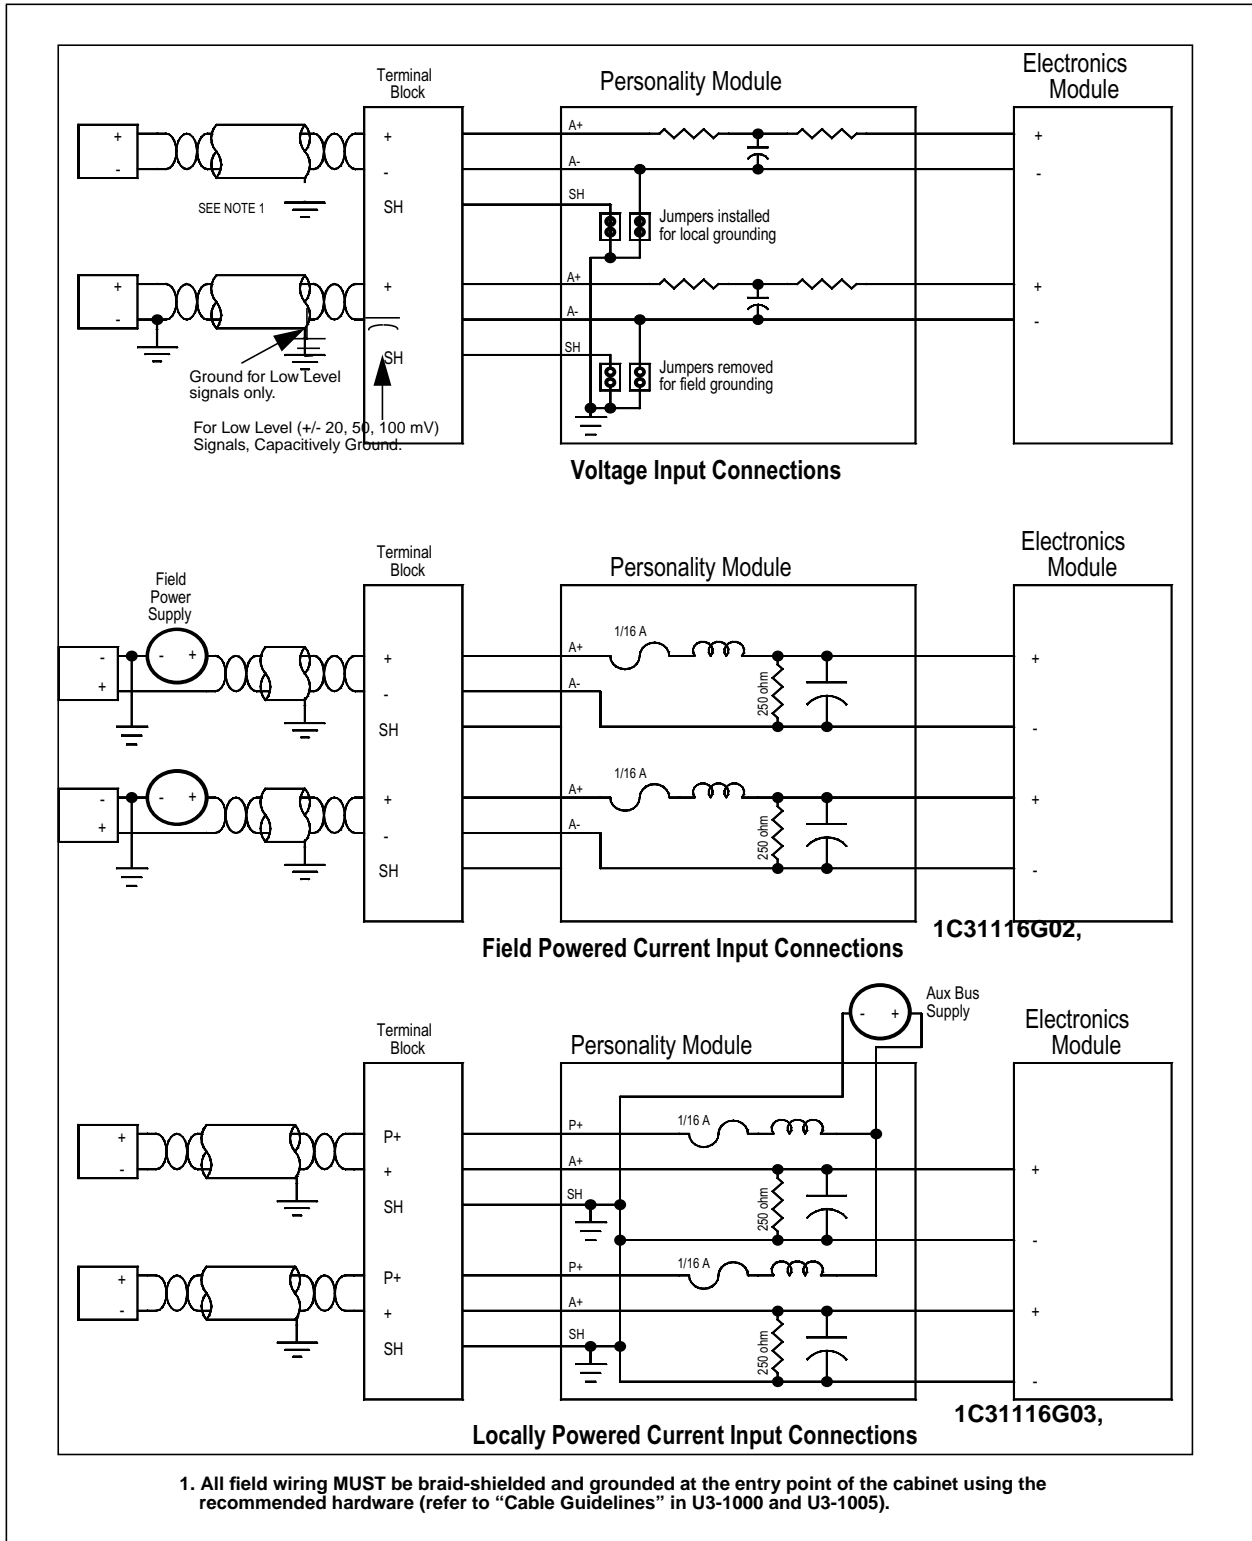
Terminal Block

Personality Module

Electronics Module

+
-

SEE NOTE 1

+
-
SH

A+
A-
SH

Jumpers installed for local grounding

+
-

+
-

+
-
SH

A+
A-
SH

Jumpers removed for field grounding

+
-

Ground for Low Level signals only.

For Low Level (+/- 20, 50, 100 mV) Signals, Capacitively Ground.

Voltage Input Connections

Terminal Block

Personality Module

Electronics Module

Field Power Supply

-
+

- +

+
-
SH

A+
A-

1/16 A

250 ohm

+
-

-
+

- +

+
-
SH

A+
A-

1/16 A

250 ohm

+
-

1C31116G02,

Field Powered Current Input Connections

Aux Bus Supply

- +

Terminal Block

Personality Module

Electronics Module

+
-

P+
+
SH

P+
A+
SH

1/16 A

250 ohm

+
-

+
-

P+
+
SH

P+
A+
SH

1/16 A

250 ohm

+
-

1C31116G03,

Locally Powered Current Input Connections

1. All field wiring MUST be braid-shielded and grounded at the entry point of the cabinet using the recommended hardware (refer to “Cable Guidelines” in U3-1000 and U3-1005).